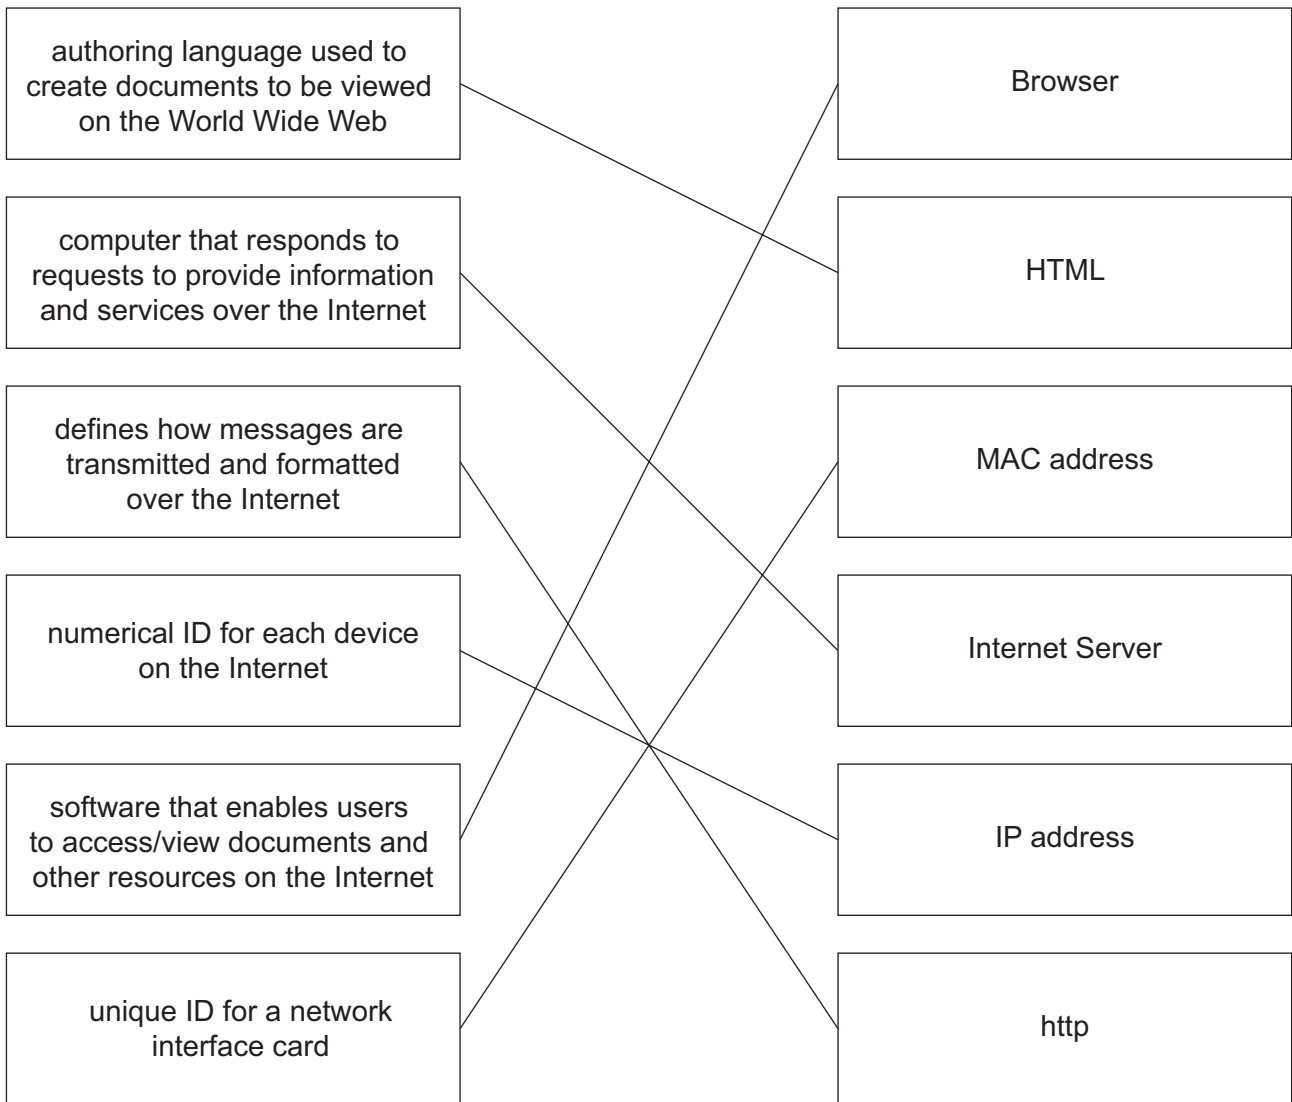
authoring language used to create documents to be viewed on the World Wide Web

computer that responds to requests to provide information and services over the Internet

defines how messages are transmitted and formatted over the Internet

numerical ID for each device on the Internet

software that enables users to access/view documents and other resources on the Internet

unique ID for a network interface card

Browser

HTML

MAC address

Internet Server

IP address

http